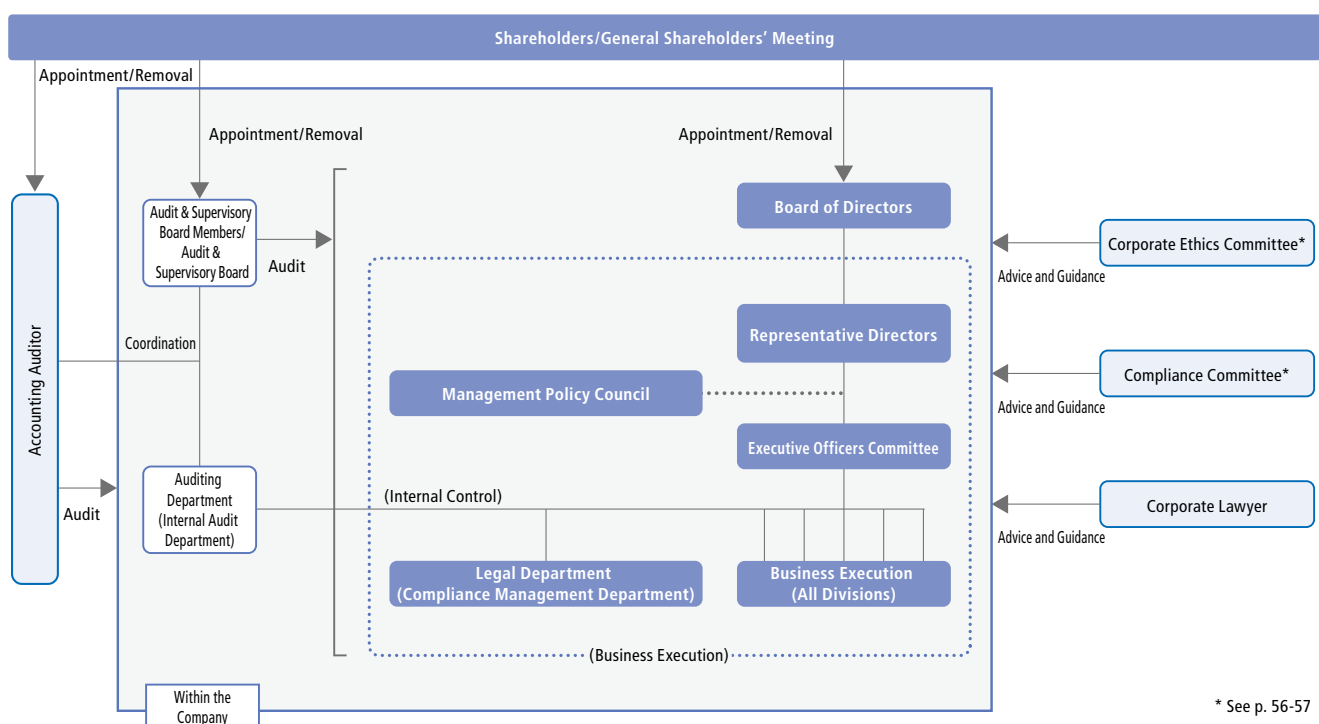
Shareholders/General Shareholders' Meeting

Appointment/Removal

Appointment/Removal

Appointment/Removal

Accounting Auditor

Audit & Supervisory Board Members/ Audit & Supervisory Board

Audit

Coordination

Board of Directors

Corporate Ethics Committee*

Advice and Guidance

Representative Directors

Compliance Committee*

Advice and Guidance

Management Policy Council

Executive Officers Committee

Audit

Auditing Department (Internal Audit Department)

(Internal Control)

Corporate Lawyer

Advice and Guidance

Legal Department (Compliance Management Department)

Business Execution (All Divisions)

(Business Execution)

Within the Company

* See p. 56-57